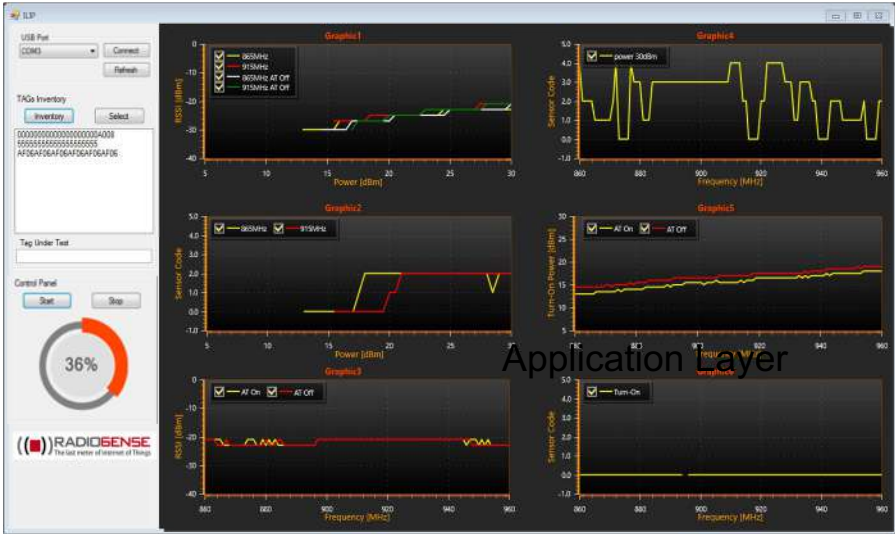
ILIP

USB Port
COM3
Connect
Refresh

TAGs Inventory
Inventory
Select
000000000000000000000A008
5555555555555555555
AF06AF06AF06AF06AF06AF06

Tag Under Test

Control Panel
Start
Stop

36%

RADIOSENSE
The last meter of Internet of Things

Graphic1
865MHz
915MHz
865MHz AT Off
915MHz AT Off
RSSI [dBm]
Power [dBm]
-10
-20
-30
-40
5
10
15
20
25
30

Graphic4
power 30dBm
Sensor Code
Frequency [MHz]
5.0
4.0
3.0
2.0
1.0
0.0
-1.0
860
880
900
920
940
960

Graphic2
865MHz
915MHz
Sensor Code
Power [dBm]
5.0
4.0
3.0
2.0
1.0
0.0
-1.0
5
10
15
20
25
30

Graphic5
AT On
AT Off
Turn-On Power [dBm]
30
25
20
15
10
860
880
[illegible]
920
940
960

Application Layer

Graphic3
AT On
AT Off
RSSI [dBm]
Frequency [MHz]
-10
-20
-30
-40
860
880
900
920
940
960

Turn-On
Sensor Code
Frequency [MHz]
5.0
4.0
3.0
2.0
1.0
0.0
-1.0
860
880
900
920
940
960